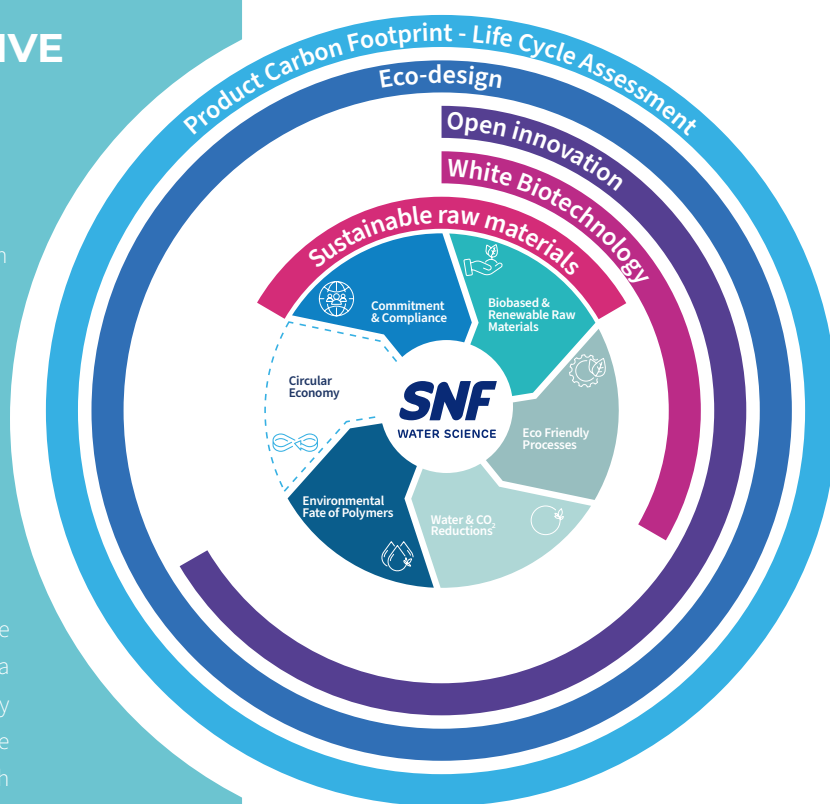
IVE

Product Carbon Footprint - Life Cycle Assessment

Eco-design

Open innovation

White Biotechnology

Sustainable raw materials

Commitment & Compliance

Biobased & Renewable Raw Materials

Eco Friendly Processes

Water & $CO_2$ Reductions

Environmental Fate of Polymers

Circular Economy

SNF

WATER SCIENCE